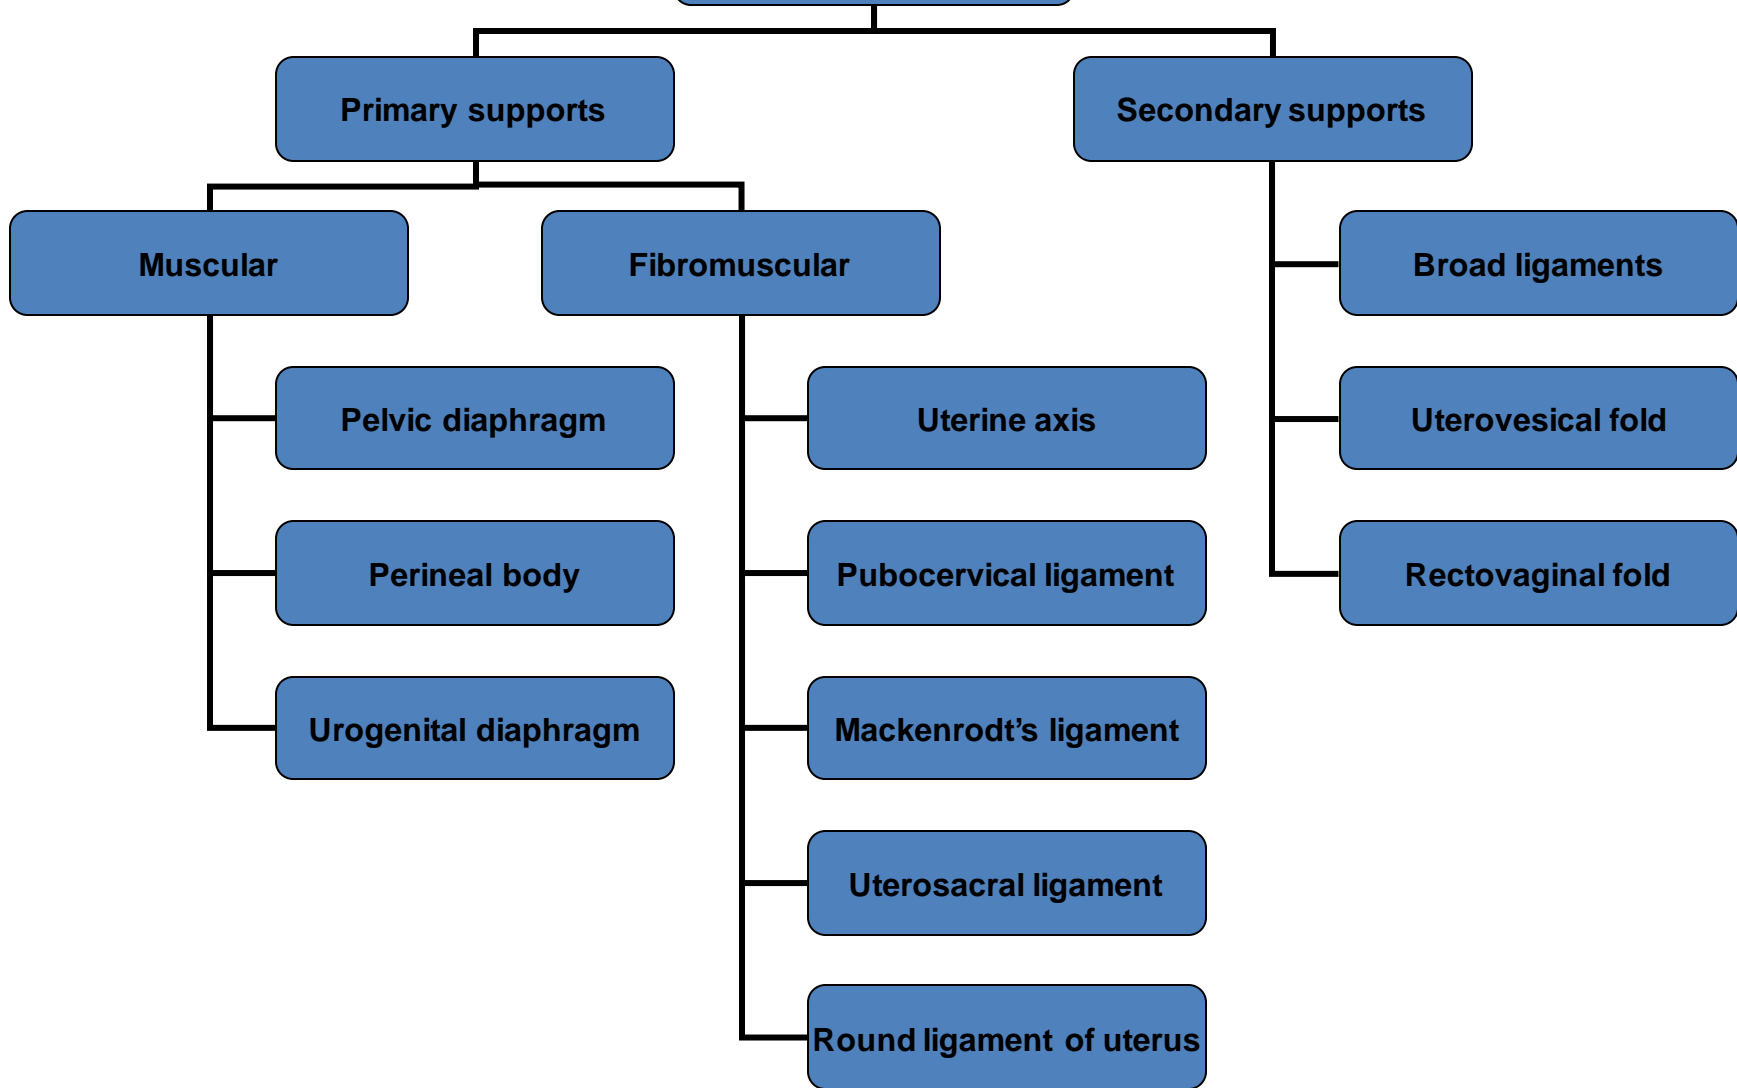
Primary supports

Secondary supports

Muscular

Fibromuscular

Broad ligaments

Pelvic diaphragm

Uterine axis

Uterovesical fold

Perineal body

Pubocervical ligament

Rectovaginal fold

Urogenital diaphragm

Mackenrodt’s ligament

Uterosacral ligament

Round ligament of uterus